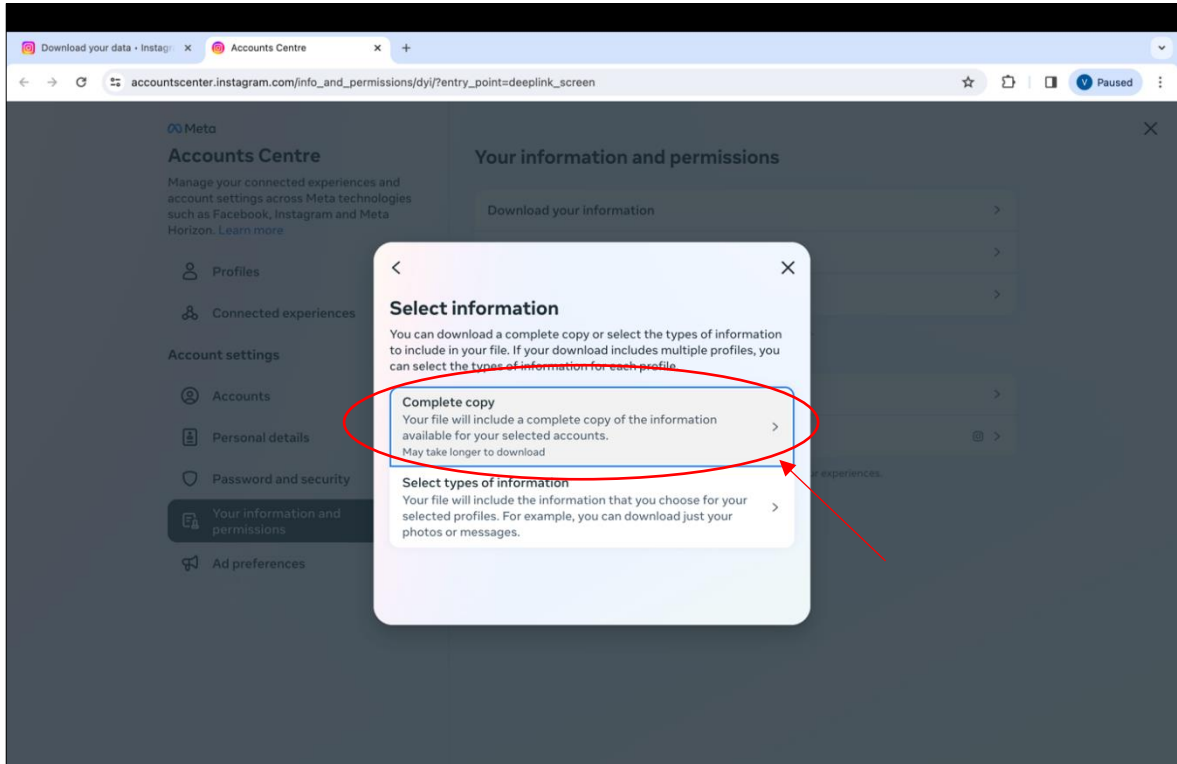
Download your data • Instagr ×
Accounts Centre ×
+

accountscenter.instagram.com/info_and_permissions/dyi/?entry_point=deeplink_screen

V Paused

Meta
Accounts Centre
Manage your connected experiences and account settings across Meta technologies such as Facebook, Instagram and Meta Horizon. Learn more

Profiles
Connected experiences

Account settings
Accounts
Personal details
Password and security
Your information and permissions
Ad preferences

Your information and permissions
Download your information

r experiences.

Select information
You can download a complete copy or select the types of information to include in your file. If your download includes multiple profiles, you can select the types of information for each profile.

Complete copy
Your file will include a complete copy of the information available for your selected accounts.
May take longer to download

Select types of information
Your file will include the information that you choose for your selected profiles. For example, you can download just your photos or messages.